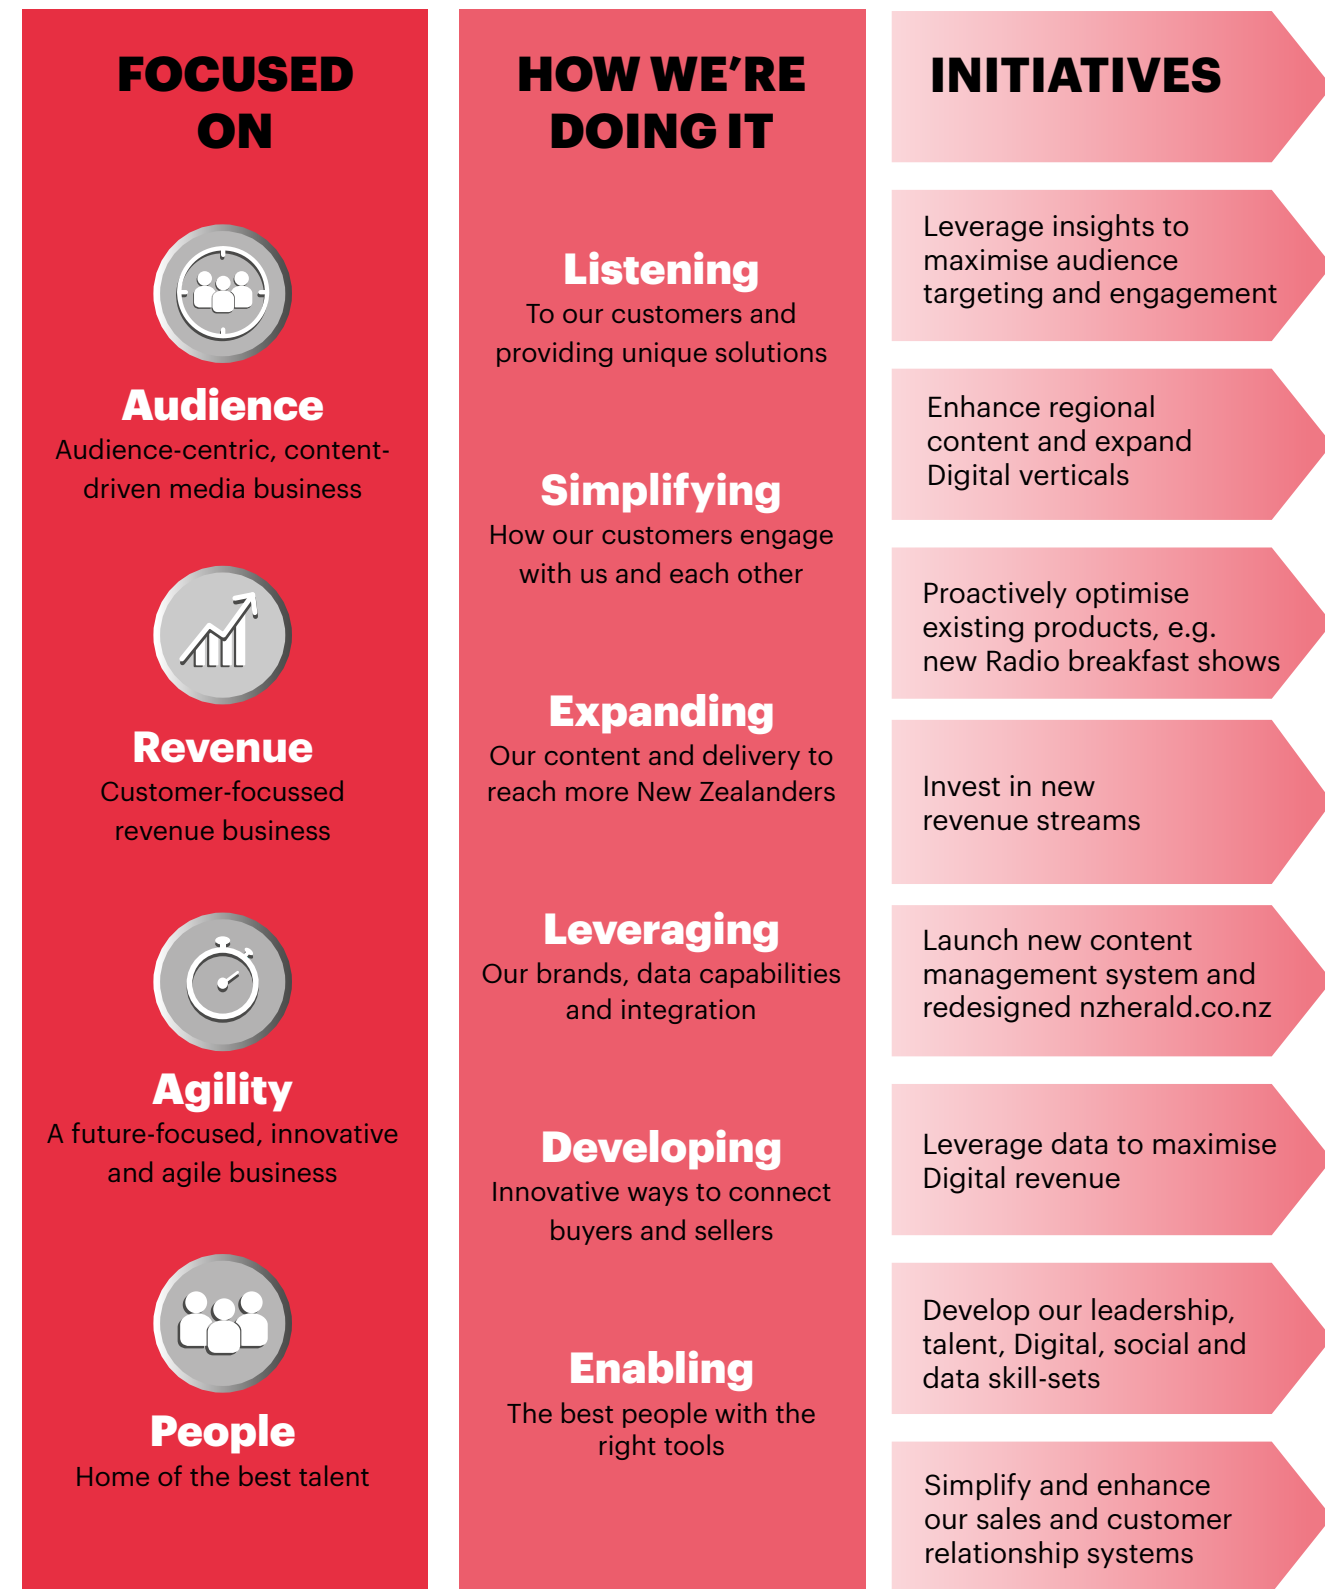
FOCUSED ON

Audience
Audience-centric, content-driven media business

Revenue
Customer-focussed revenue business

Agility
A future-focused, innovative and agile business

People
Home of the best talent

HOW WE'RE DOING IT

Listening
To our customers and providing unique solutions

Simplifying
How our customers engage with us and each other

Expanding
Our content and delivery to reach more New Zealanders

Leveraging
Our brands, data capabilities and integration

Developing
Innovative ways to connect buyers and sellers

Enabling
The best people with the right tools

INITIATIVES

Leverage insights to maximise audience targeting and engagement

Enhance regional content and expand Digital verticals

Proactively optimise existing products, e.g. new Radio breakfast shows

Invest in new revenue streams

Launch new content management system and redesigned nzherald.co.nz

Leverage data to maximise Digital revenue

Develop our leadership, talent, Digital, social and data skill-sets

Simplify and enhance our sales and customer relationship systems